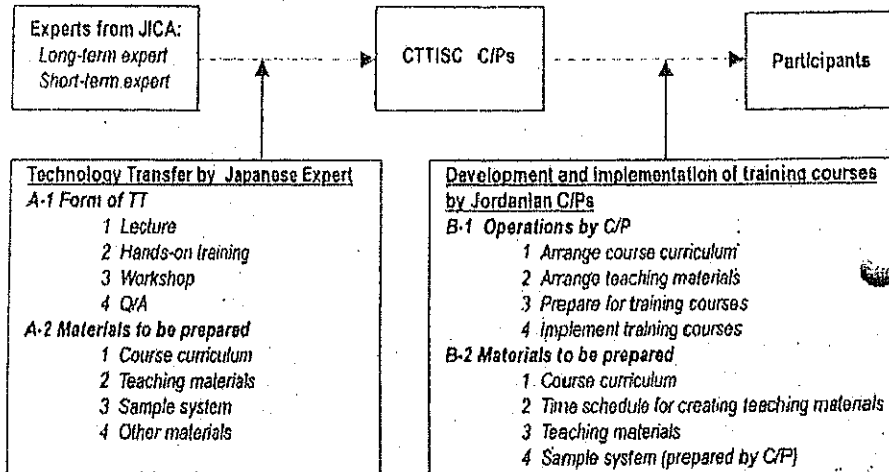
Experts from JICA:
Long-term expert
Short-term expert

CTTISC C/Ps

Participants

Technology Transfer by Japanese Expert
A-1 Form of TT
1 Lecture
2 Hands-on training
3 Workshop
4 Q/A
A-2 Materials to be prepared
1 Course curriculum
2 Teaching materials
3 Sample system
4 Other materials

Development and implementation of training courses by Jordanian C/Ps
B-1 Operations by C/P
1 Arrange course curriculum
2 Arrange teaching materials
3 Prepare for training courses
4 Implement training courses
B-2 Materials to be prepared
1 Course curriculum
2 Time schedule for creating teaching materials
3 Teaching materials
4 Sample system (prepared by C/P)